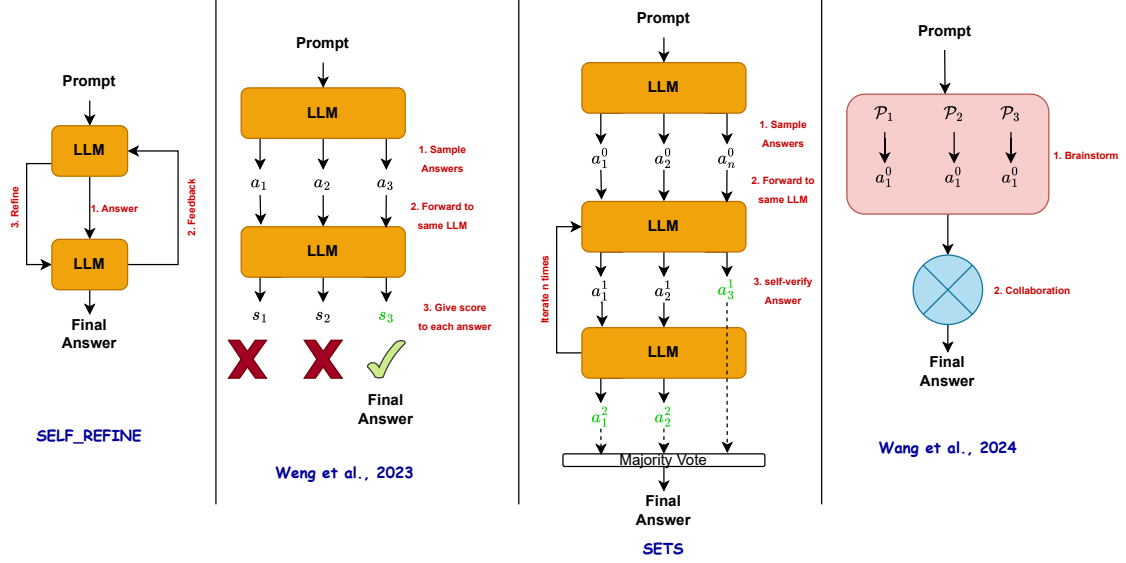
Prompt

LLM

3. Refine

1. Answer

2. Feedback

LLM

Final Answer

SELF_REFINE

Prompt

LLM

1. Sample Answers

$a_1$ $a_2$ $a_3$

2. Forward to same LLM

LLM

$s_1$ $s_2$ $s_3$

3. Give score to each answer

Final Answer

Weng et al., 2023

Prompt

LLM

1. Sample Answers

$a_1^0$ $a_2^0$ $a_n^0$

2. Forward to same LLM

LLM

Iterate n times

$a_1^1$ $a_2^1$ $a_3^1$

3. self-verify Answer

LLM

$a_1^2$ $a_2^2$

Majority Vote

Final Answer

SETS

Prompt

$\mathcal{P}_1$ $\mathcal{P}_2$ $\mathcal{P}_3$

$a_1^0$ $a_1^0$ $a_1^0$

1. Brainstorm

2. Collaboration

Final Answer

Wang et al., 2024